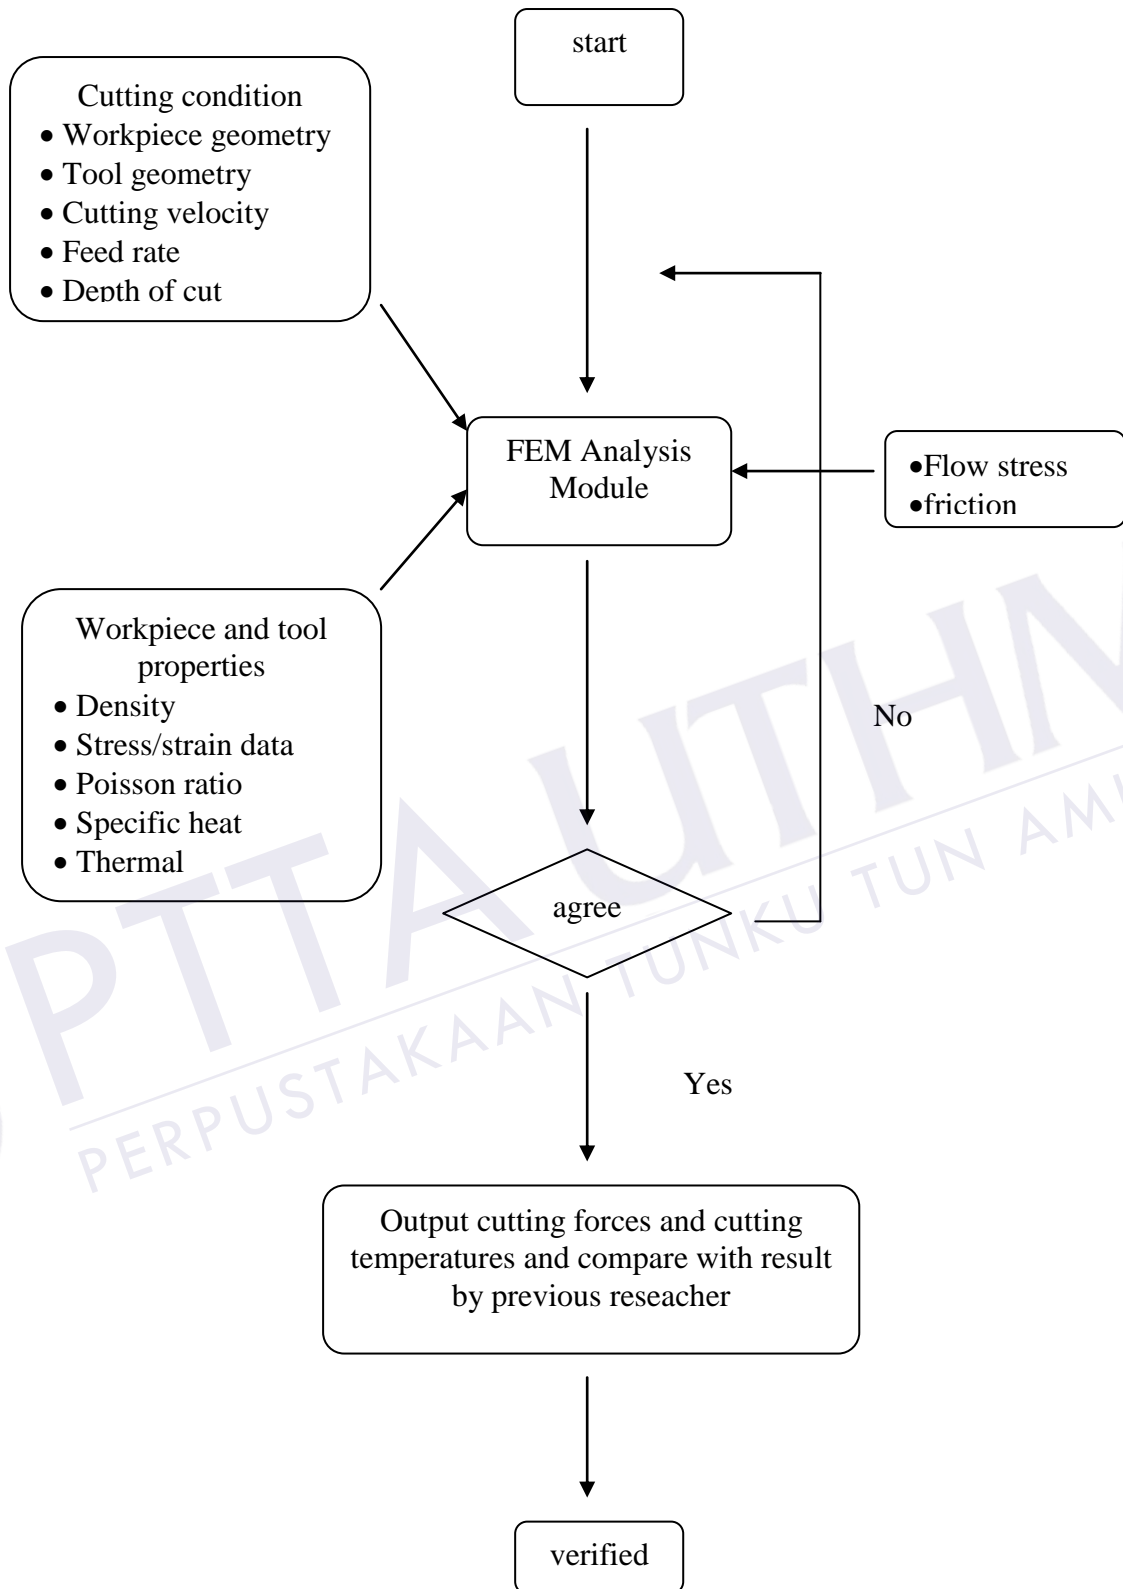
start

Cutting condition
- Workpiece geometry
- Tool geometry
- Cutting velocity
- Feed rate
- Depth of cut

FEM Analysis Module

- Flow stress
- friction

Workpiece and tool properties
- Density
- Stress/strain data
- Poisson ratio
- Specific heat
- Thermal

No

agree

Yes

Output cutting forces and cutting temperatures and compare with result by previous reseacher

verified

PERPUSTAKAAN TUNKU TUN AMINAH
PTTA UTHM